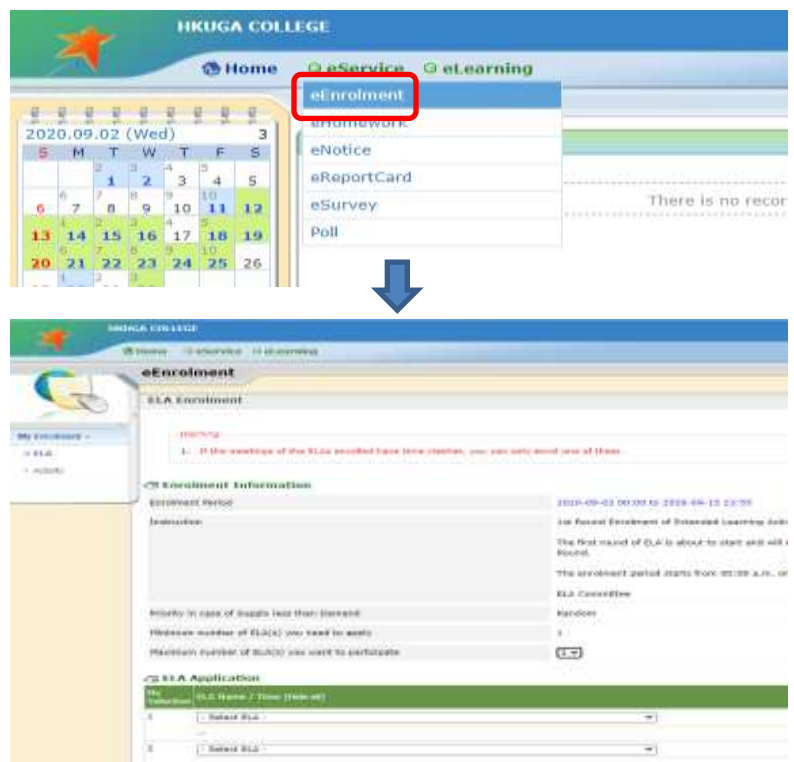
HKUGA COLLEGE

Home eService eLearning

eEnrolment
eHomework
eNotice
eReportCard
eSurvey
Poll

2020.09.02 (Wed) 3

| S | M | T | W | T | F | S |
|---|---|---|---|---|---|---|
| | | 1 | 2 | 3 | 4 | 5 |
| 6 | 7 | 8 | 9 | 10 | 11 | 12 |
| 13 | 14 | 15 | 16 | 17 | 18 | 19 |
| 20 | 21 | 22 | 23 | 24 | 25 | 26 |

There is no recor

HKUGA COLLEGE

Home eService eLearning

eEnrolment

ELA Enrolment

My Enrolment
ELA
Activity

Warning
1. If the meetings of the ELAs enrolled have time clashes, you can only enrol one of them.

Enrolment Information

Enrolment Period 2020-09-02 00:00 to 2020-09-15 23:59

Instruction 1st Round Enrolment of Extended Learning Acti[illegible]
The first round of ELA is about to start and will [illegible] Round.
The enrolment period starts from 00:00 a.m. on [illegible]
ELA Committee

Priority in case of Supply less than Demand Random

Minimum number of ELA(s) you need to apply 1

Maximum number of ELA(s) you want to participate 1

ELA Application

My Selection | ELA Name / Time [Hide all]

1 - Select ELA -

2 - Select ELA -